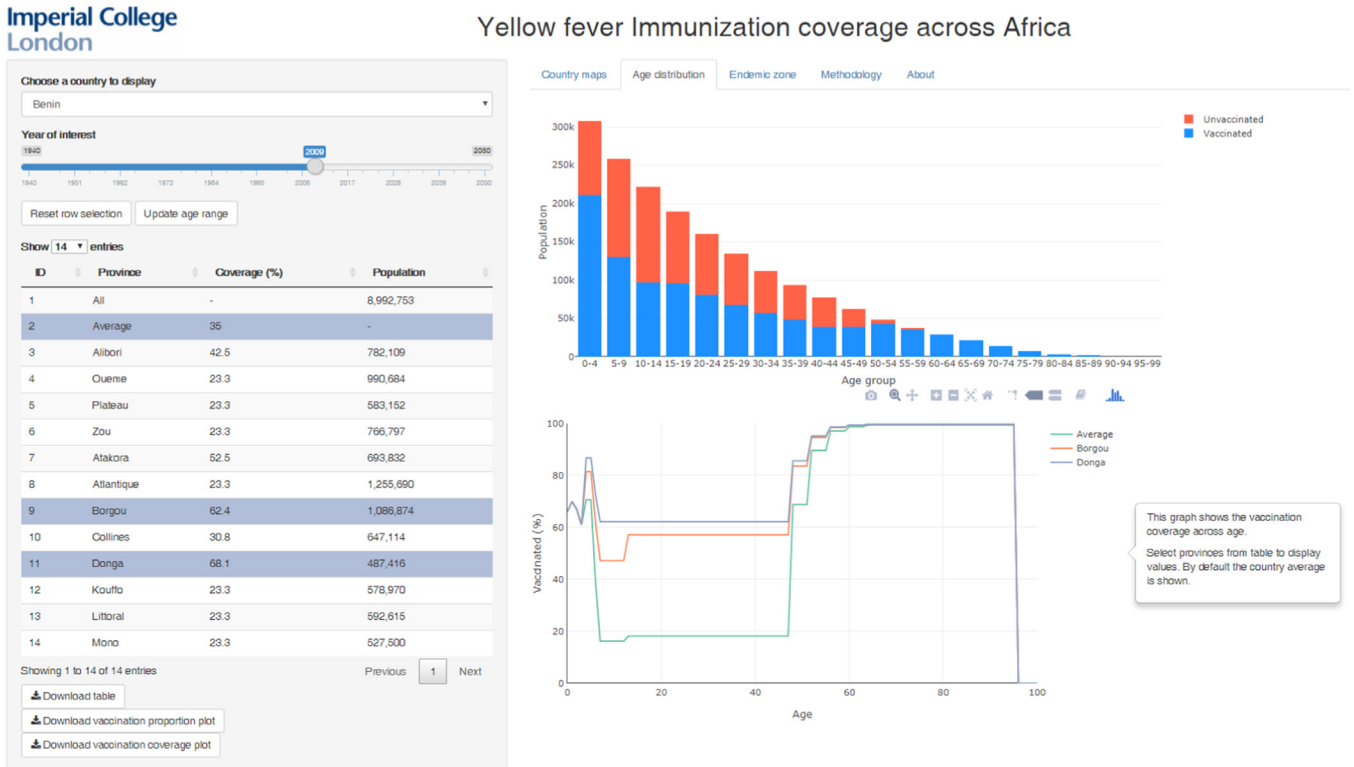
Imperial College London

Yellow fever Immunization coverage across Africa

Choose a country to display

Benin

Year of interest

1940 2009 2050

1940 1951 1962 1973 1984 1995 2006 2017 2028 2039 2050

Reset row selection

Update age range

Show 14 entries

| ID | Province | Coverage (%) | Population |
|---|---|---|---|
| 1 | All | - | 8,992,753 |
| 2 | Average | 35 | - |
| 3 | Alibori | 42.5 | 782,109 |
| 4 | Oueme | 23.3 | 990,684 |
| 5 | Plateau | 23.3 | 583,152 |
| 6 | Zou | 23.3 | 766,797 |
| 7 | Atakora | 52.5 | 693,832 |
| 8 | Atlantique | 23.3 | 1,255,690 |
| 9 | Borgou | 62.4 | 1,086,874 |
| 10 | Collines | 30.8 | 647,114 |
| 11 | Donga | 68.1 | 487,416 |
| 12 | Kouffo | 23.3 | 578,970 |
| 13 | Littoral | 23.3 | 592,615 |
| 14 | Mono | 23.3 | 527,500 |

Showing 1 to 14 of 14 entries

Previous 1 Next

Download table

Download vaccination proportion plot

Download vaccination coverage plot

Country maps

Age distribution

Endemic zone

Methodology

About

Unvaccinated

Vaccinated

300k
250k
200k
150k
100k
50k
0

Population

0-4 5-9 10-14 15-19 20-24 25-29 30-34 35-39 40-44 45-49 50-54 55-59 60-64 65-69 70-74 75-79 80-84 85-89 90-94 95-99

Age group

Average

Borgou

Donga

100
80
60
40
20
0

Vaccinated (%)

0 20 40 60 80 100

Age

This graph shows the vaccination coverage across age.

Select provinces from table to display values. By default the country average is shown.